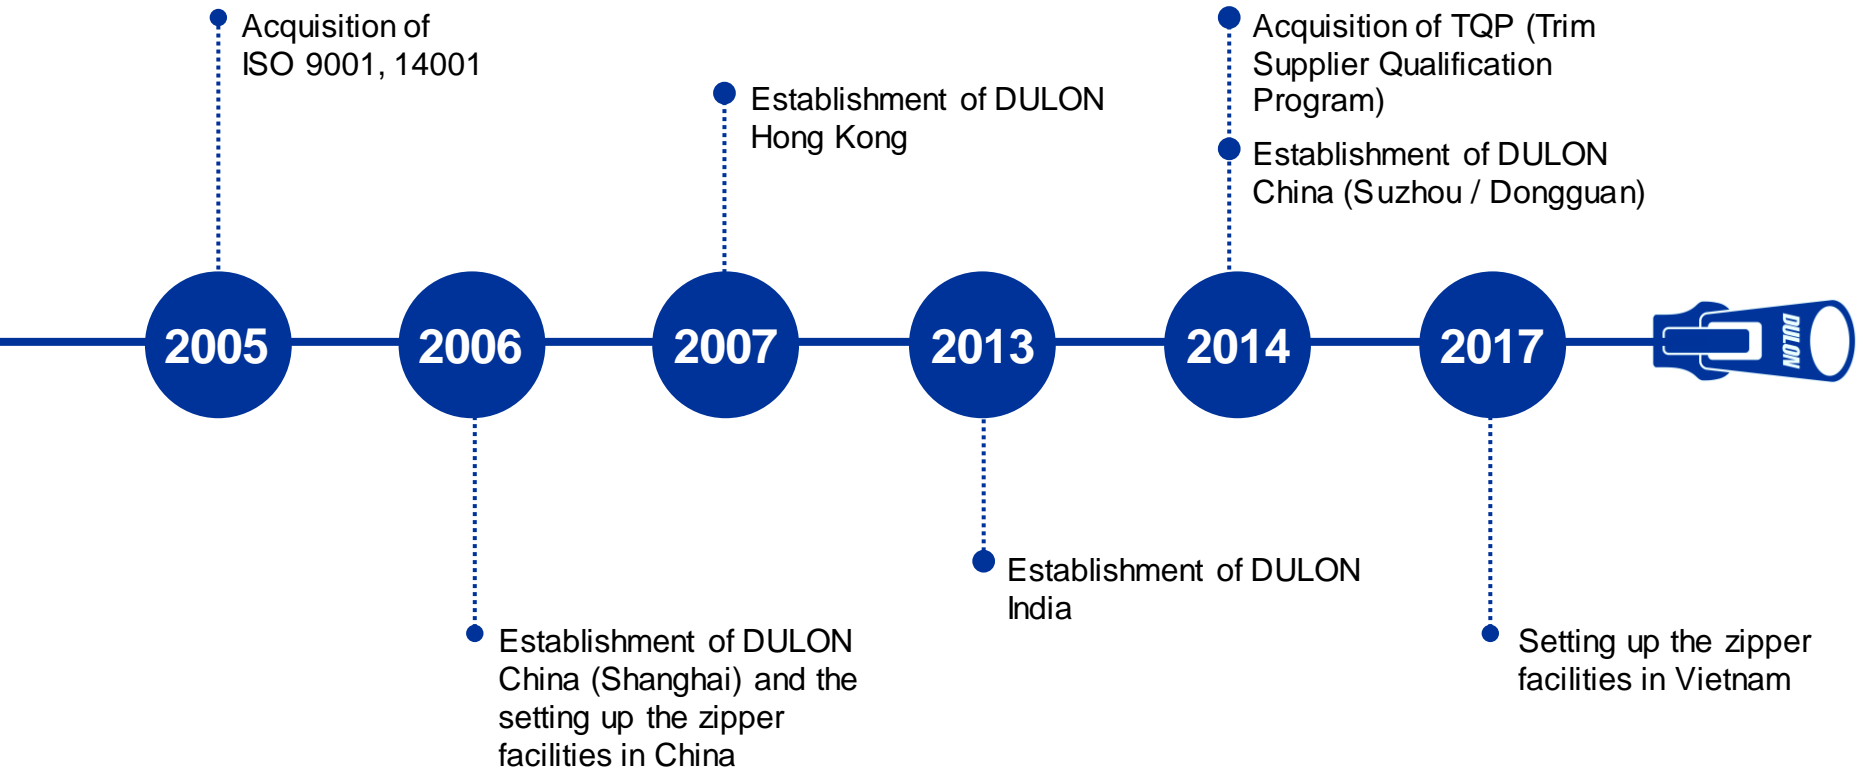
Acquisition of ISO 9001, 14001

2005

2006

Establishment of DULON China (Shanghai) and the setting up the zipper facilities in China

Establishment of DULON Hong Kong

2007

2013

Establishment of DULON India

Acquisition of TQP (Trim Supplier Qualification Program)

Establishment of DULON China (Suzhou / Dongguan)

2014

2017

Setting up the zipper facilities in Vietnam

DULON